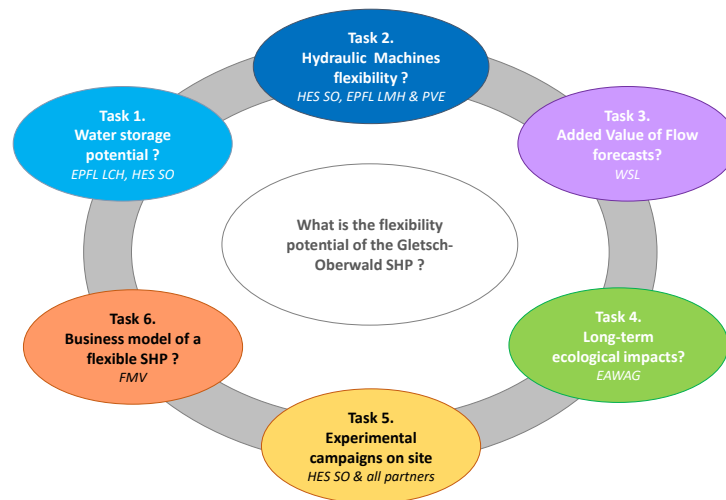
Task 2.
Hydraulic Machines flexibility ?
HES SO, EPFL LMH & PVE

Task 1.
Water storage potential ?
EPFL LCH, HES SO

Task 3.
Added Value of Flow forecasts?
WSL

What is the flexibility potential of the Gletsch-Oberwald SHP ?

Task 6.
Business model of a flexible SHP ?
FMV

Task 4.
Long-term ecological impacts?
EAWAG

Task 5.
Experimental campaigns on site
HES SO & all partners